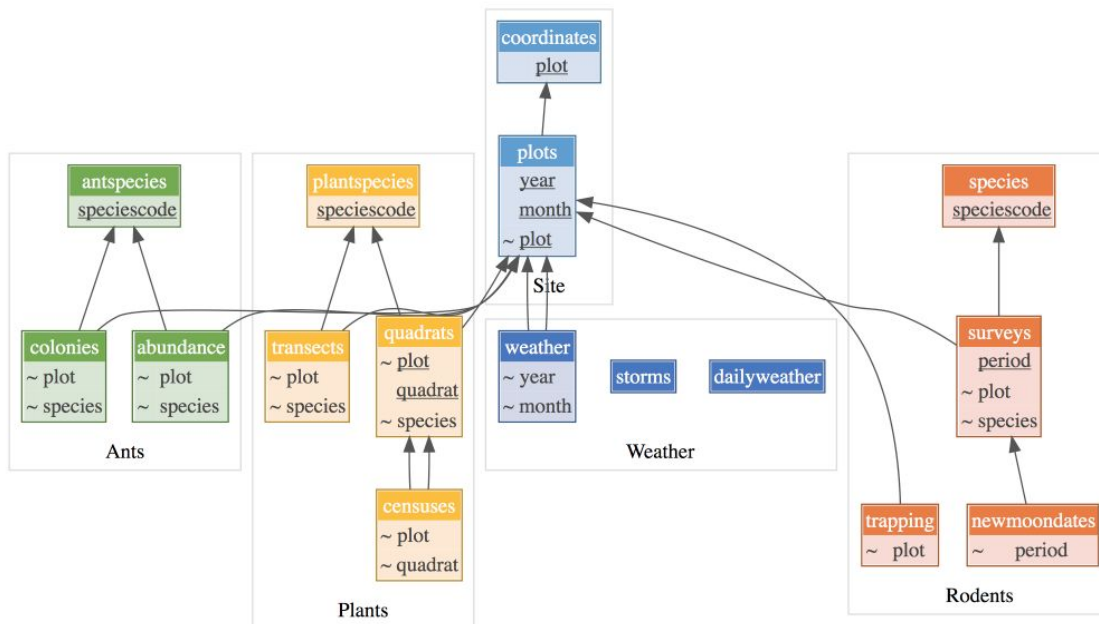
coordinates
plot

plots
year
month
~ plot

Site

antspecies
speciescode

colonies
~ plot
~ species

abundance
~ plot
~ species

Ants

plantspecies
speciescode

transects
~ plot
~ species

quadrats
~ plot
quadrat
~ species

censuses
~ plot
~ quadrat

Plants

weather
~ year
~ month

storms

dailyweather

Weather

species
speciescode

surveys
period
~ plot
~ species

trapping
~ plot

newmoondates
~ period

Rodents